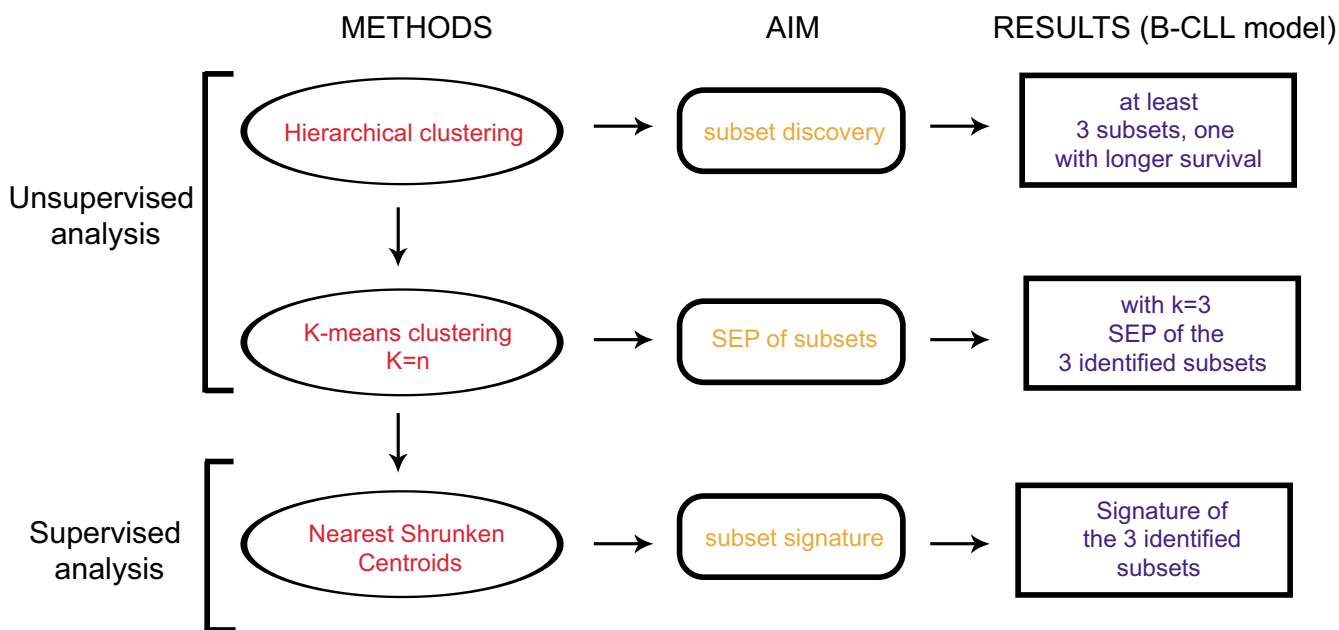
METHODS

AIM

RESULTS (B-CLL model)

Unsupervised analysis

Hierarchical clustering

subset discovery

at least 3 subsets, one with longer survival

K-means clustering K=n

SEP of subsets

with k=3 SEP of the 3 identified subsets

Supervised analysis

Nearest Shrunken Centroids

subset signature

Signature of the 3 identified subsets